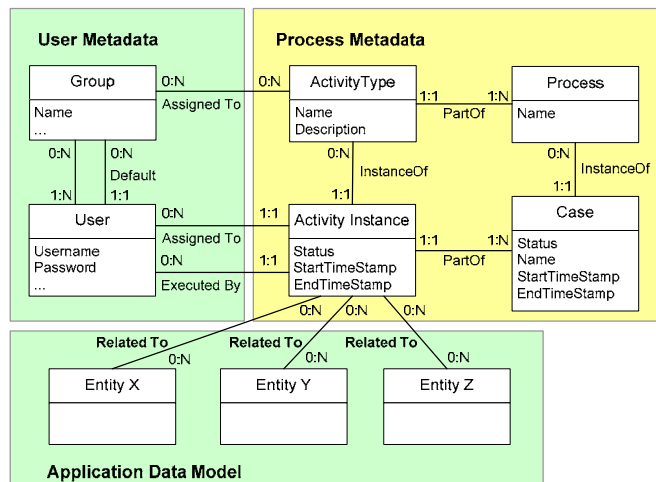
User Metadata

Process Metadata

Group
Name
...

0:N
Assigned To
0:N

ActivityType
Name
Description

1:1
PartOf
1:N

Process
Name

0:N
1:N
0:N
Default
1:1

0:N
InstanceOf
1:1

0:N
InstanceOf
1:1

User
Username
Password
...

0:N
Assigned To
1:1

0:N
Executed By
1:1

Activity Instance
Status
StartTimeStamp
EndTimeStamp

1:1
PartOf
1:N

Case
Status
Name
StartTimeStamp
EndTimeStamp

0:N
0:N
0:N

Related To
0:N
Related To
0:N
Related To
0:N

Entity X
Entity Y
Entity Z

Application Data Model